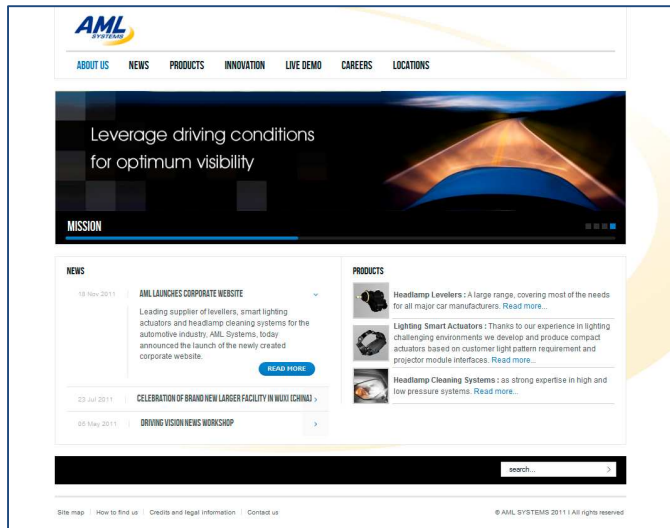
AML SYSTEMS

ABOUT US NEWS PRODUCTS INNOVATION LIVE DEMO CAREERS LOCATIONS

Leverage driving conditions for optimum visibility

MISSION

NEWS

18 Nov 2011 AML LAUNCHES CORPORATE WEBSITE

Leading supplier of levellers, smart lighting actuators and headlamp cleaning systems for the automotive industry, AML Systems, today announced the launch of the newly created corporate website.

READ MORE

23 Jul 2011 CELEBRATION OF BRAND NEW LARGER FACILITY IN WUXI (CHINA)

05 May 2011 DRIVING VISION NEWS WORKSHOP

PRODUCTS

Headlamp Levelers : A large range, covering most of the needs for all major car manufacturers. Read more...

Lighting Smart Actuators : Thanks to our experience in lighting challenging environments we develop and produce compact actuators based on customer light pattern requirement and projector module interfaces. Read more...

Headlamp Cleaning Systems : as strong expertise in high and low pressure systems. Read more...

search...

Site map | How to find us | Credits and legal information | Contact us

© AML SYSTEMS 2011 | All rights reserved